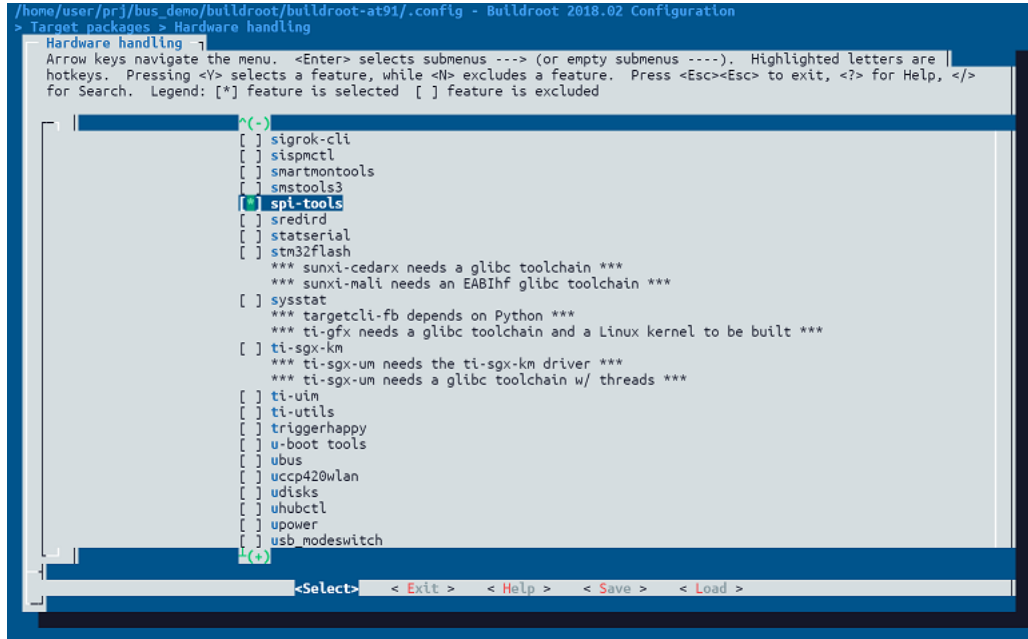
/home/user/prj/bus_demo/buildroot/buildroot-at91/.config - Buildroot 2018.02 Configuration
> Target packages > Hardware handling

Hardware handling
Arrow keys navigate the menu. <Enter> selects submenus ---> (or empty submenus ----). Highlighted letters are hotkeys. Pressing <Y> selects a feature, while <N> excludes a feature. Press <Esc><Esc> to exit, <?> for Help, </> for Search. Legend: [*] feature is selected [ ] feature is excluded

^(-)
[ ] sigrok-cli
[ ] sispmctl
[ ] smartmontools
[ ] smstools3
[*] spi-tools
[ ] sredird
[ ] statserial
[ ] stm32flash
*** sunxi-cedarx needs a glibc toolchain ***
*** sunxi-mali needs an EABIhf glibc toolchain ***
[ ] sysstat
*** targetcli-fb depends on Python ***
*** ti-gfx needs a glibc toolchain and a Linux kernel to be built ***
[ ] ti-sgx-km
*** ti-sgx-um needs the ti-sgx-km driver ***
*** ti-sgx-um needs a glibc toolchain w/ threads ***
[ ] ti-uim
[ ] ti-utils
[ ] triggerhappy
[ ] u-boot tools
[ ] ubus
[ ] uccp420wlan
[ ] udisks
[ ] uhubctl
[ ] upower
[ ] usb_modeswitch
↓(+)

<Select> < Exit > < Help > < Save > < Load >